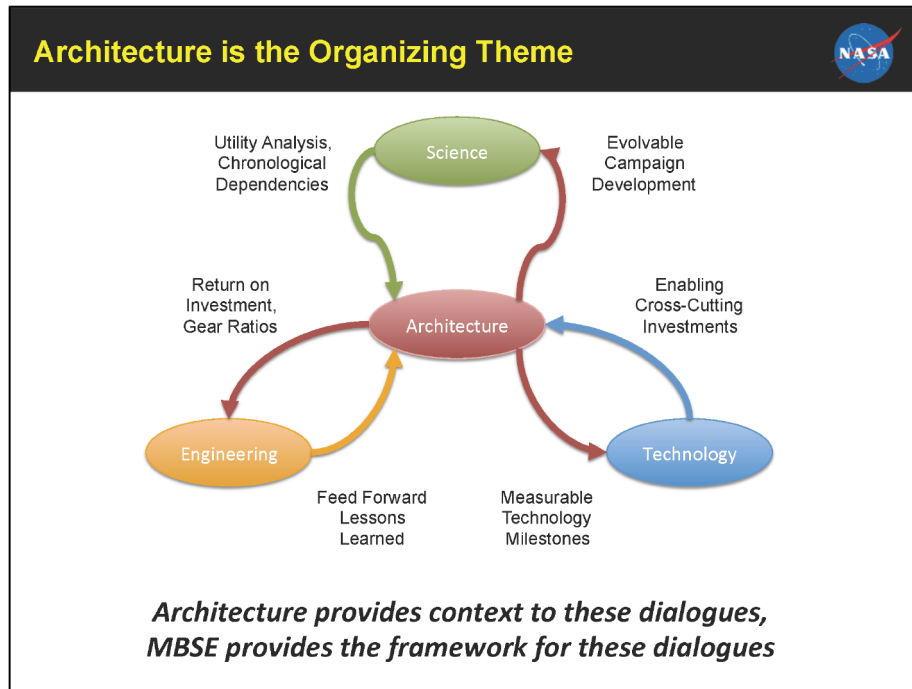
Architecture is the Organizing Theme

NASA

Utility Analysis, Chronological Dependencies

Science

Evolvable Campaign Development

Return on Investment, Gear Ratios

Architecture

Enabling Cross-Cutting Investments

Engineering

Technology

Feed Forward Lessons Learned

Measurable Technology Milestones

Architecture provides context to these dialogues, MBSE provides the framework for these dialogues